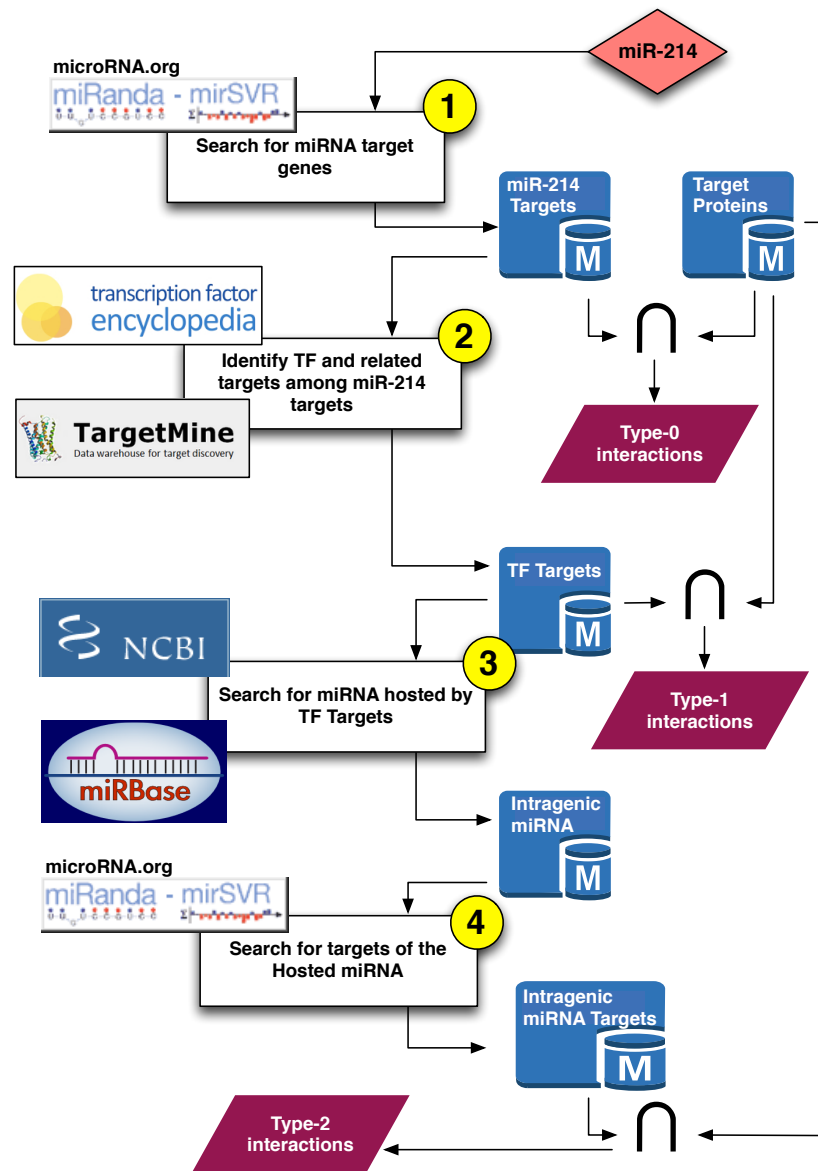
miR-214

microRNA.org
miRanda - mirSVR

1
Search for miRNA target genes

miR-214 Targets
M

Target Proteins
M

transcription factor encyclopedia

2
Identify TF and related targets among miR-214 targets

TargetMine
Data warehouse for target discovery

$\cap$

Type-0 interactions

TF Targets
M

$\cap$

NCBI

3
Search for miRNA hosted by TF Targets

Type-1 interactions

miRBase

Intragenic miRNA
M

microRNA.org
miRanda - mirSVR

4
Search for targets of the Hosted miRNA

Intragenic miRNA Targets
M

Type-2 interactions

$\cap$